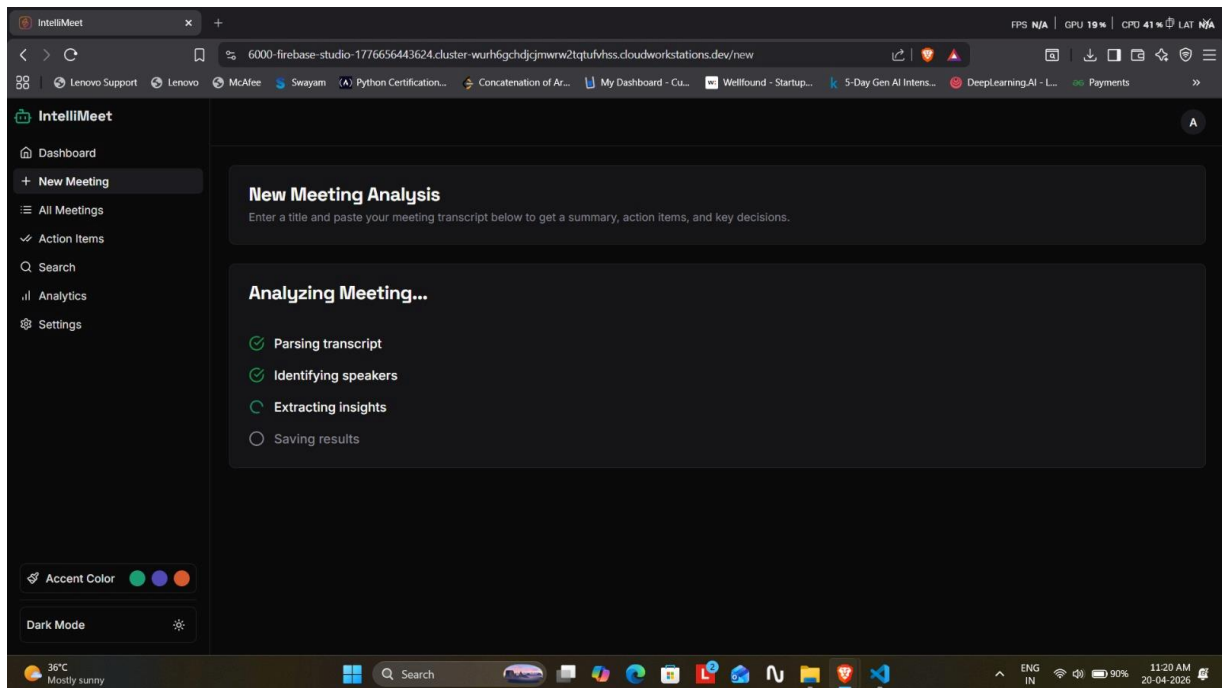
IntelliMeet ×  +

FPS N/A | GPU 19% | CPU 41% LAT N/A

6000-firebase-studio-1776656443624.cluster-wurh6gchdjcjmwrw2tqtufvhss.cloudworkstations.dev/new

Lenovo Support  Lenovo  McAfee  Swayam  Python Certification...  Concatenation of Ar...  My Dashboard - Cu...  Wellfound - Startup...  5-Day Gen AI Intens...  DeepLearning.AI - L...  Payments  »

IntelliMeet

A

Dashboard
+ New Meeting
All Meetings
Action Items
Search
Analytics
Settings

New Meeting Analysis
Enter a title and paste your meeting transcript below to get a summary, action items, and key decisions.

Analyzing Meeting...

Parsing transcript
Identifying speakers
Extracting insights
Saving results

Accent Color

Dark Mode

36°C
Mostly sunny

Search

ENG IN  90%  11:20 AM 20-04-2026